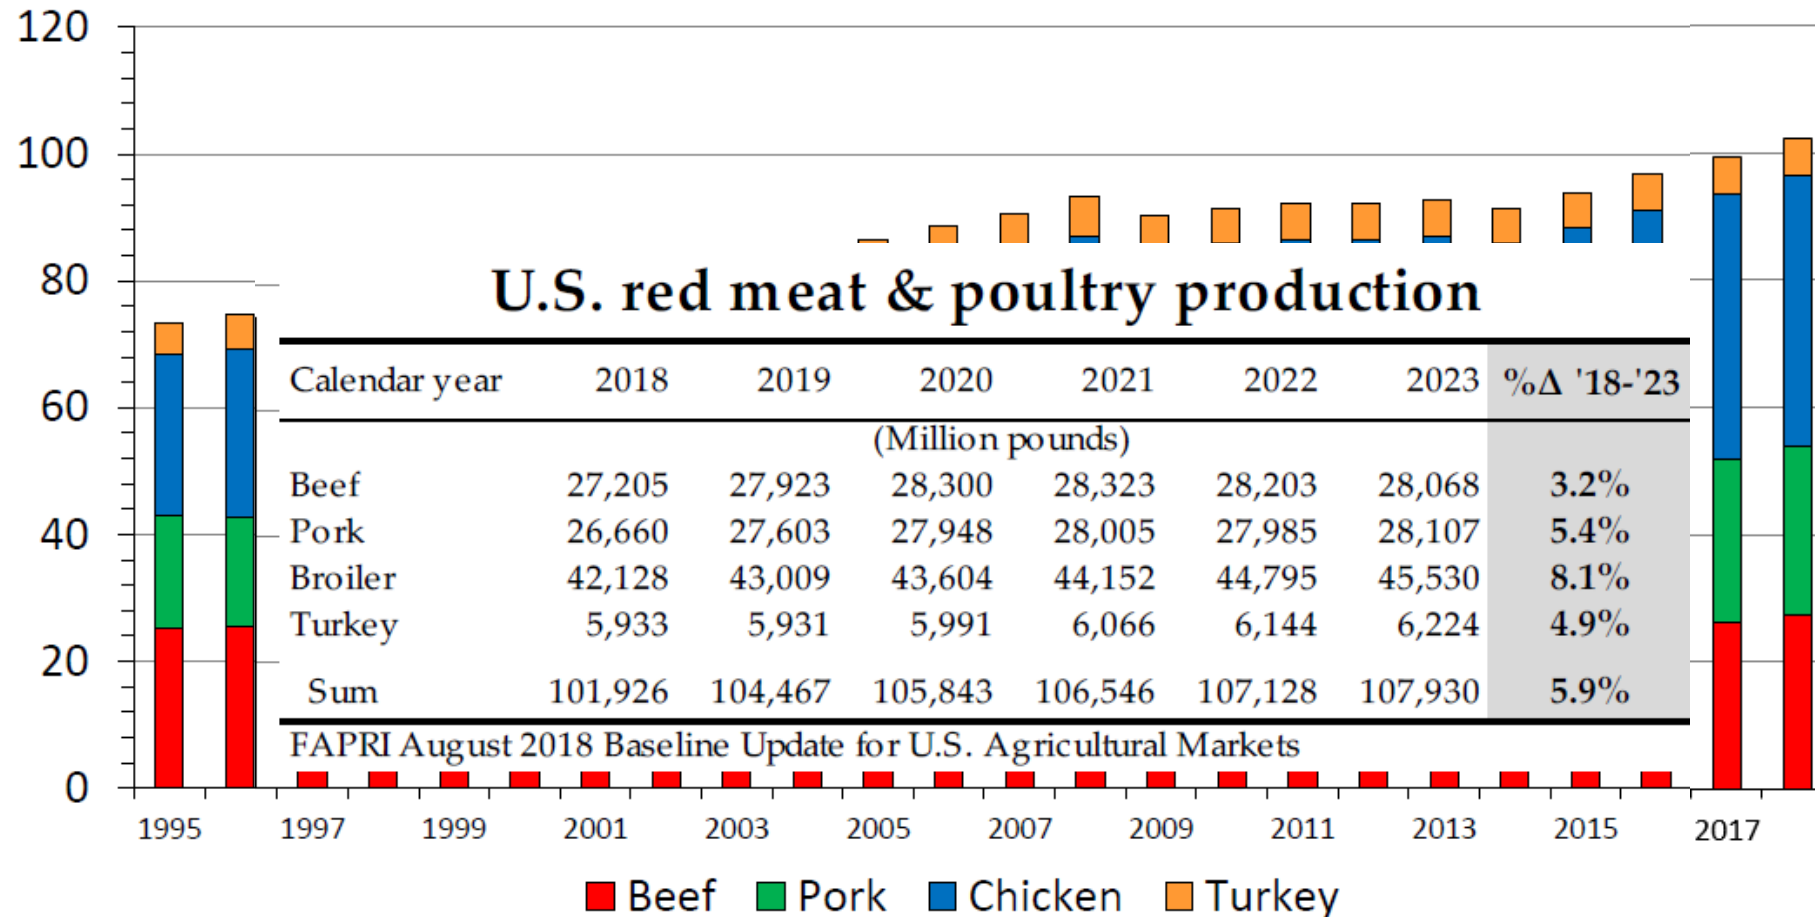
120
100
80
60
40
20
0

U.S. red meat & poultry production

| Calendar year | 2018 | 2019 | 2020 | 2021 | 2022 | 2023 | %Δ '18-'23 |
|---|---|---|---|---|---|---|---|
| | (Million pounds) | | | | | | |
| Beef | 27,205 | 27,923 | 28,300 | 28,323 | 28,203 | 28,068 | 3.2% |
| Pork | 26,660 | 27,603 | 27,948 | 28,005 | 27,985 | 28,107 | 5.4% |
| Broiler | 42,128 | 43,009 | 43,604 | 44,152 | 44,795 | 45,530 | 8.1% |
| Turkey | 5,933 | 5,931 | 5,991 | 6,066 | 6,144 | 6,224 | 4.9% |
| Sum | 101,926 | 104,467 | 105,843 | 106,546 | 107,128 | 107,930 | 5.9% |

FAPRI August 2018 Baseline Update for U.S. Agricultural Markets

1995 1997 1999 2001 2003 2005 2007 2009 2011 2013 2015 2017

Beef Pork Chicken Turkey